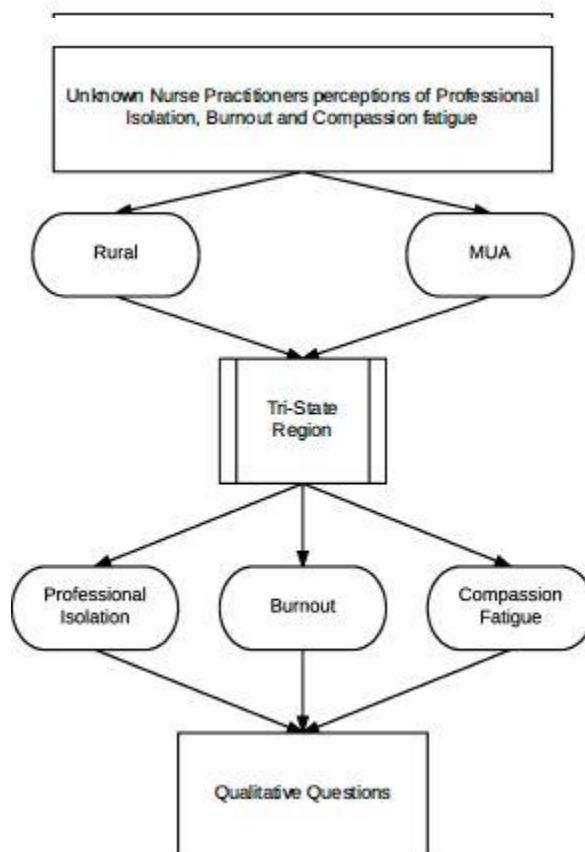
Unknown Nurse Practitioners perceptions of Professional Isolation, Burnout and Compassion fatigue

Rural

MUA

Tri-State Region

Professional Isolation

Burnout

Compassion Fatigue

Qualitative Questions